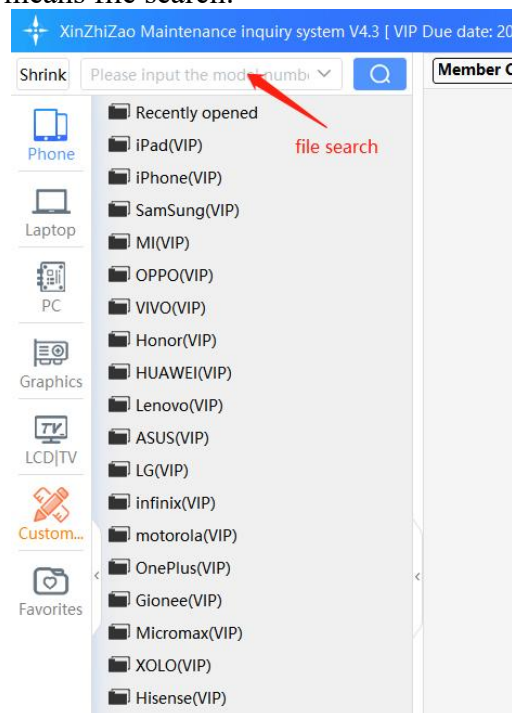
means file search.

XinZhiZao Maintenance inquiry system V4.3 [ VIP Due date: 20

Shrink Please input the model numb

Member C

file search

Phone

Laptop

PC

Graphics

LCD|TV

Custom...

Favorites

Recently opened
iPad(VIP)
iPhone(VIP)
SamSung(VIP)
MI(VIP)
OPPO(VIP)
VIVO(VIP)
Honor(VIP)
HUAWEI(VIP)
Lenovo(VIP)
ASUS(VIP)
LG(VIP)
infinix(VIP)
motorola(VIP)
OnePlus(VIP)
Gionee(VIP)
Micromax(VIP)
XOLO(VIP)
Hisense(VIP)